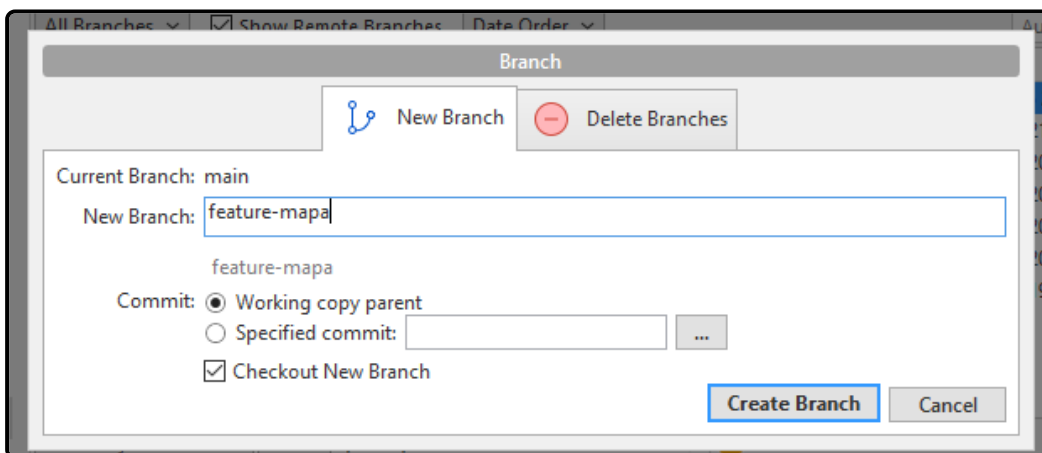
All Branches
Show Remote Branches
Date Order

Branch

New Branch
Delete Branches

Current Branch: main
New Branch: feature-mapa
feature-mapa
Commit: Working copy parent
Specified commit:
...
Checkout New Branch
Create Branch
Cancel